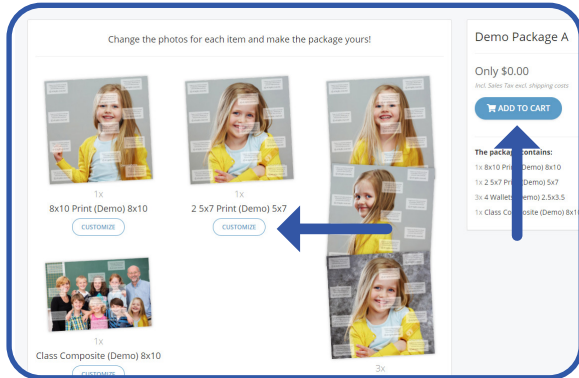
Change the photos for each item and make the package yours!

1x
8x10 Print (Demo) 8x10
CUSTOMIZE

1x
2 5x7 Print (Demo) 5x7
CUSTOMIZE

3x

1x
Class Composite (Demo) 8x10
CUSTOMIZE

Demo Package A

Only $0.00
Incl. Sales Tax excl. shipping costs

ADD TO CART

The package contains:
1x 8x10 Print (Demo) 8x10
1x 2 5x7 Print (Demo) 5x7
3x 4 Wallets (Demo) 2.5x3.5
1x Class Composite (Demo) 8x1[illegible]